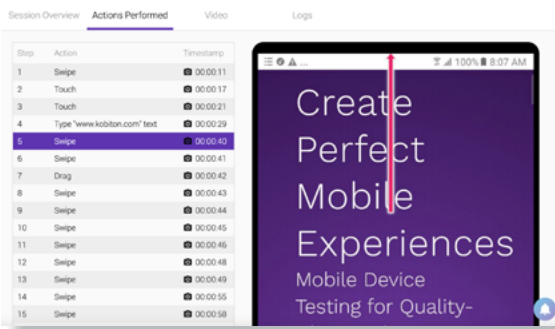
Session Overview Actions Performed Video Logs

| Step | Action | Timestamp |
|---|---|---|
| 1 | Swipe | 00:00:11 |
| 2 | Touch | 00:00:17 |
| 3 | Touch | 00:00:21 |
| 4 | Type "www.kobiton.com" text | 00:00:29 |
| 5 | Swipe | 00:00:40 |
| 6 | Swipe | 00:00:41 |
| 7 | Drag | 00:00:42 |
| 8 | Swipe | 00:00:43 |
| 9 | Swipe | 00:00:44 |
| 10 | Swipe | 00:00:45 |
| 11 | Swipe | 00:00:46 |
| 12 | Swipe | 00:00:48 |
| 13 | Swipe | 00:00:49 |
| 14 | Swipe | 00:00:55 |
| 15 | Swipe | 00:00:58 |

100% 8:07 AM

Create Perfect Mobile Experiences

Mobile Device Testing for Quality-